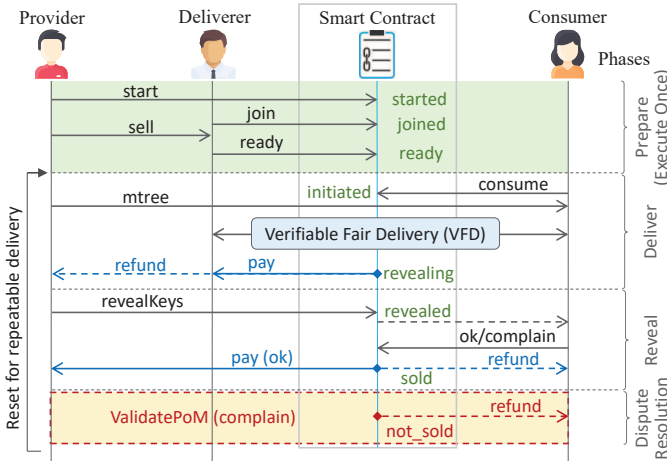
Provider
Deliverer
Smart Contract
Consumer
Phases

start
join
sell
ready
started
joined
ready

Prepare (Execute Once)

initiated
consume
mtree

Verifiable Fair Delivery (VFD)

refund
pay
revealing

Deliver

revealKeys
revealed
ok/complain
pay (ok)
refund
sold

Reveal

ValidatePoM (complain)
refund
not_sold

Dispute Resolution

Reset for repeatable delivery